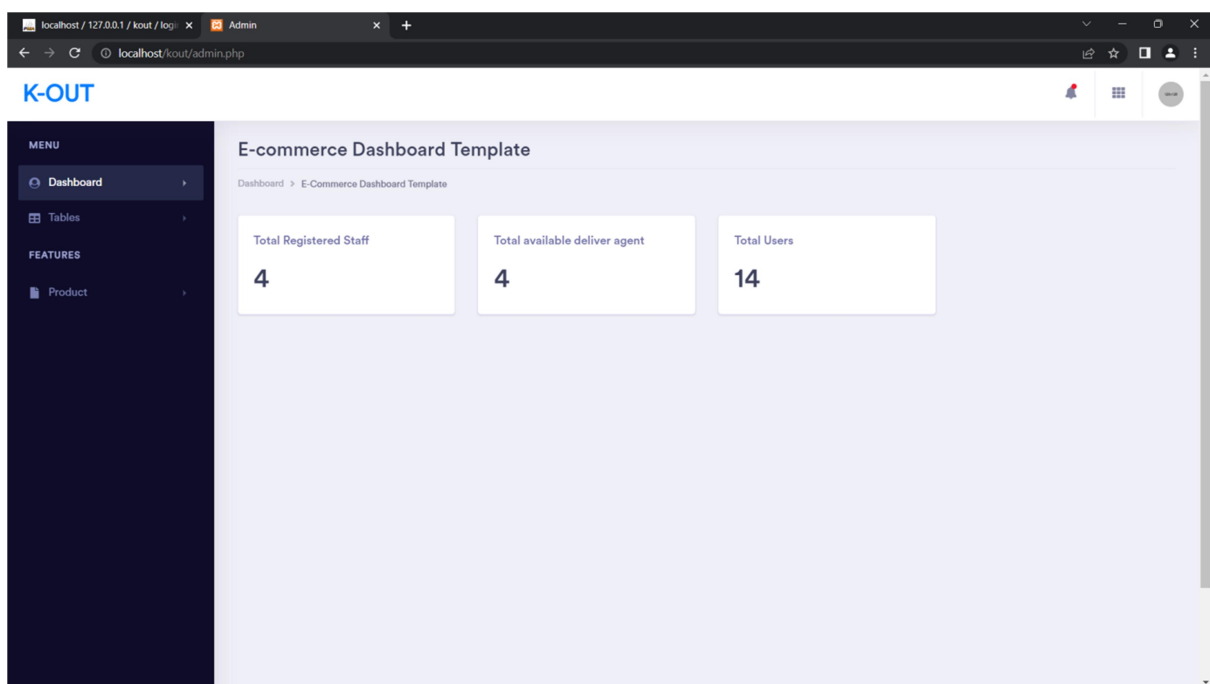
localhost / 127.0.0.1 / kout / log
Admin
localhost/kout/admin.php

K-OUT

MENU
Dashboard
Tables
FEATURES
Product

E-commerce Dashboard Template

Dashboard > E-Commerce Dashboard Template

Total Registered Staff
4

Total available deliver agent
4

Total Users
14